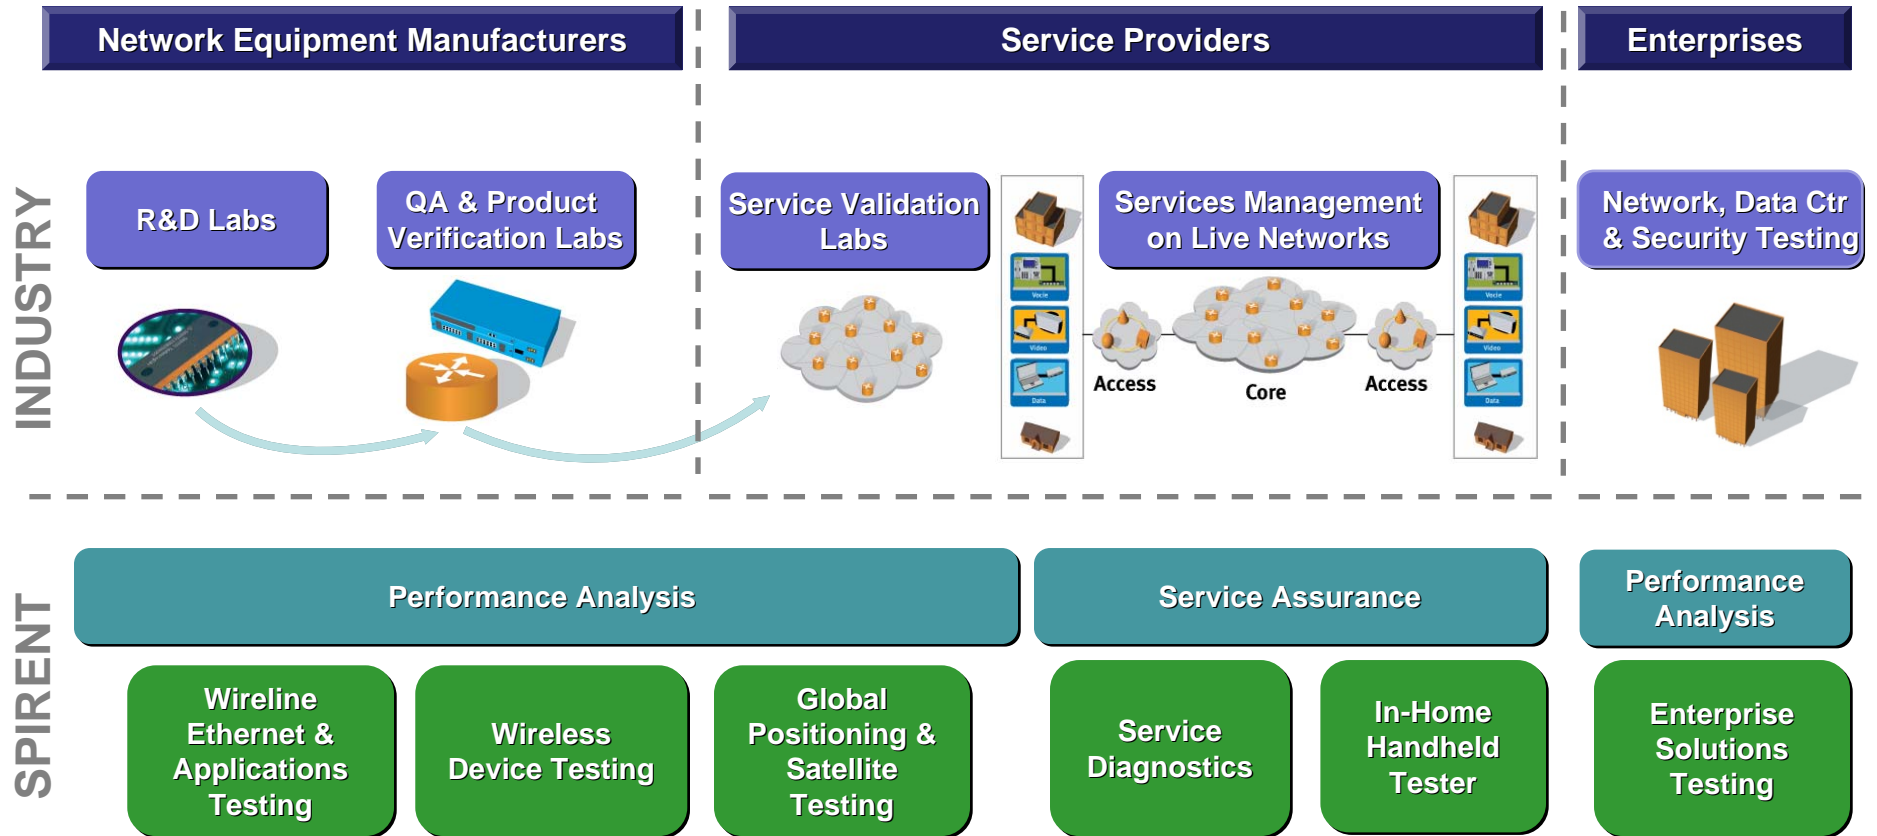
Network Equipment Manufacturers

Service Providers

Enterprises

INDUSTRY

R&D Labs

QA & Product Verification Labs

Service Validation Labs

Services Management on Live Networks

Network, Data Ctr & Security Testing

Voice

Video

Data

Access

Core

Access

Voice

Video

Data

SPIRENT

Performance Analysis

Service Assurance

Performance Analysis

Wireline Ethernet & Applications Testing

Wireless Device Testing

Global Positioning & Satellite Testing

Service Diagnostics

In-Home Handheld Tester

Enterprise Solutions Testing